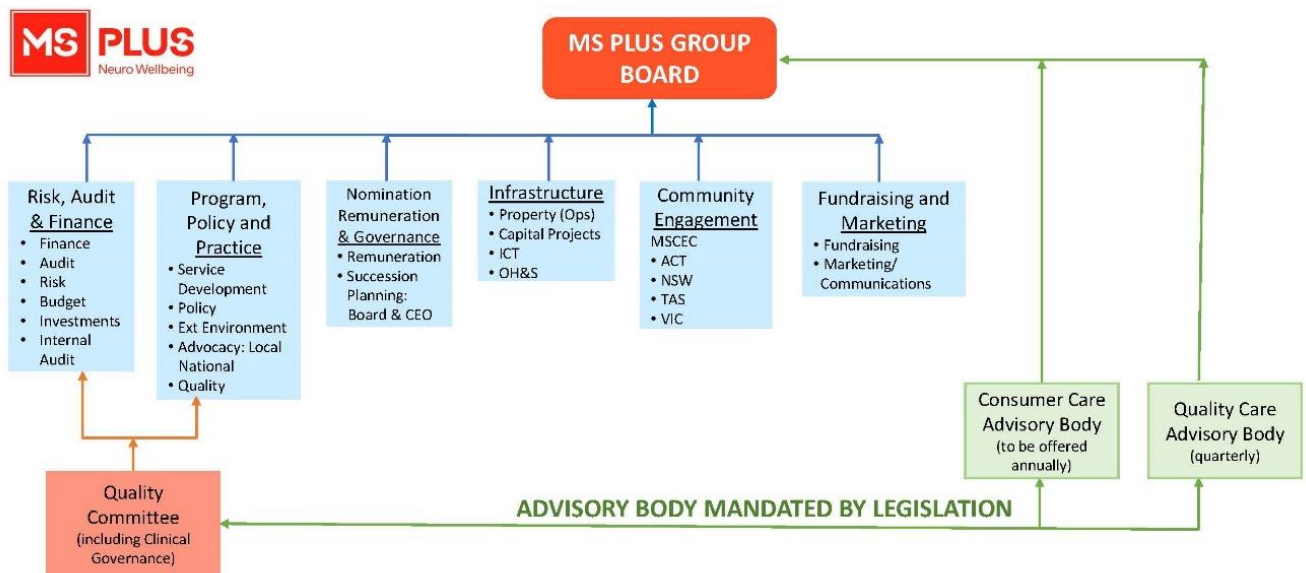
MS PLUS
Neuro Wellbeing

MS PLUS GROUP BOARD

Risk, Audit & Finance
• Finance
• Audit
• Risk
• Budget
• Investments
• Internal Audit

Program, Policy and Practice
• Service Development
• Policy
• Ext Environment
• Advocacy: Local National
• Quality

Nomination Remuneration & Governance
• Remuneration
• Succession Planning: Board & CEO

Infrastructure
• Property (Ops)
• Capital Projects
• ICT
• OH&S

Community Engagement
MSCEC
• ACT
• NSW
• TAS
• VIC

Fundraising and Marketing
• Fundraising
• Marketing/ Communications

Consumer Care Advisory Body (to be offered annually)

Quality Care Advisory Body (quarterly)

Quality Committee (including Clinical Governance)

ADVISORY BODY MANDATED BY LEGISLATION